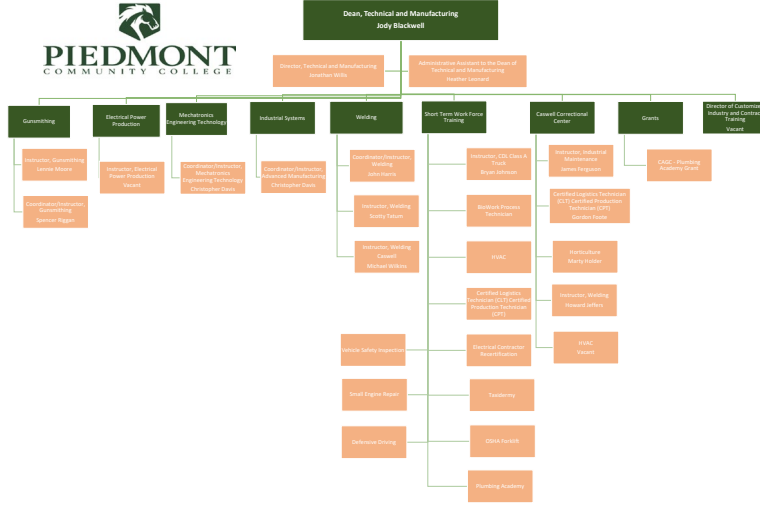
PIEDMONT
COMMUNITY COLLEGE

Dean, Technical and Manufacturing
Jody Blackwell

Director, Technical and Manufacturing
Jonathan Wells

Administrative Assistant to the Dean of Technical and Manufacturing
Heather Leonard

Gunsmithing

Instructor, Gunsmithing
Lonnie Moore

Coordinator/Instructor, Gunsmithing
Spencer Biggan

Electrical Power Production

Instructor, Electrical Power Production
Vacant

Mechatronics Engineering Technology

Coordinator/Instructor, Mechatronics Engineering Technology
Christopher Davis

Industrial Systems

Coordinator/Instructor, Advanced Manufacturing
Christopher Davis

Welding

Coordinator/Instructor, Welding
John Harris

Instructor, Welding
Scotty Tatum

Instructor, Welding Caswell
Michael Wilkins

Vehicle Safety Inspection

Small Engine Repair

Defensive Driving

Short Term Work Force Training

Instructor, CDL Class A Truck
Bryan Johnson

Biowork Process Technician

HVAC

Certified Logistics Technician (CLT) Certified Production Technician (CPT)

Electrical Contractor Recertification

Taxidermy

OSHA Forklift

Plumbing Academy

Caswell Correctional Center

Instructor, Industrial Maintenance
James Ferguson

Certified Logistics Technician (CLT) Certified Production Technician (CPT)
Gordon Foote

Horticulture
Marty Fielder

Instructor, Welding
Howard Jeffers

HVAC
Vacant

Grants

CAGC - Plumbing Academy Grant

Director of Customized Industry and Contract Training
Vacant